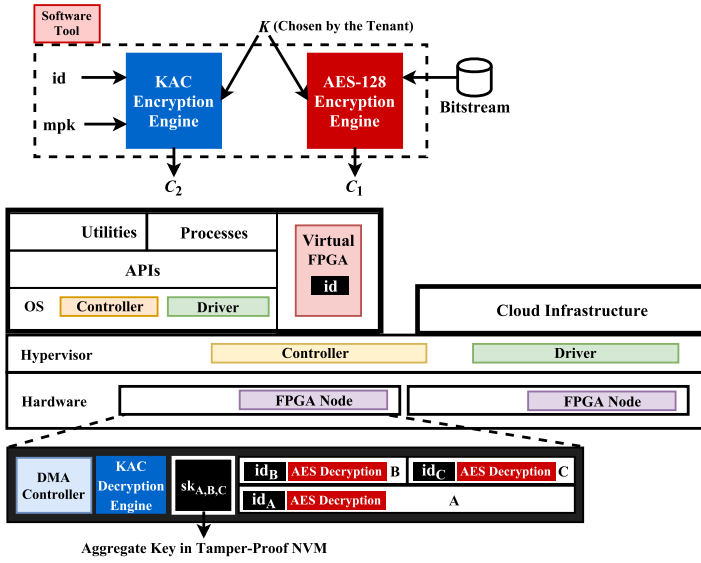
Software Tool

$K$ (Chosen by the Tenant)

id

mpk

KAC Encryption Engine

AES-128 Encryption Engine

Bitstream

$C_2$

$C_1$

Utilities

Processes

APIs

OS

Controller

Driver

Virtual FPGA

id

Cloud Infrastructure

Hypervisor

Controller

Driver

Hardware

FPGA Node

FPGA Node

DMA Controller

KAC Decryption Engine

$sk_{A,B,C}$

$id_B$ AES Decryption B

$id_C$ AES Decryption C

$id_A$ AES Decryption A

Aggregate Key in Tamper-Proof NVM